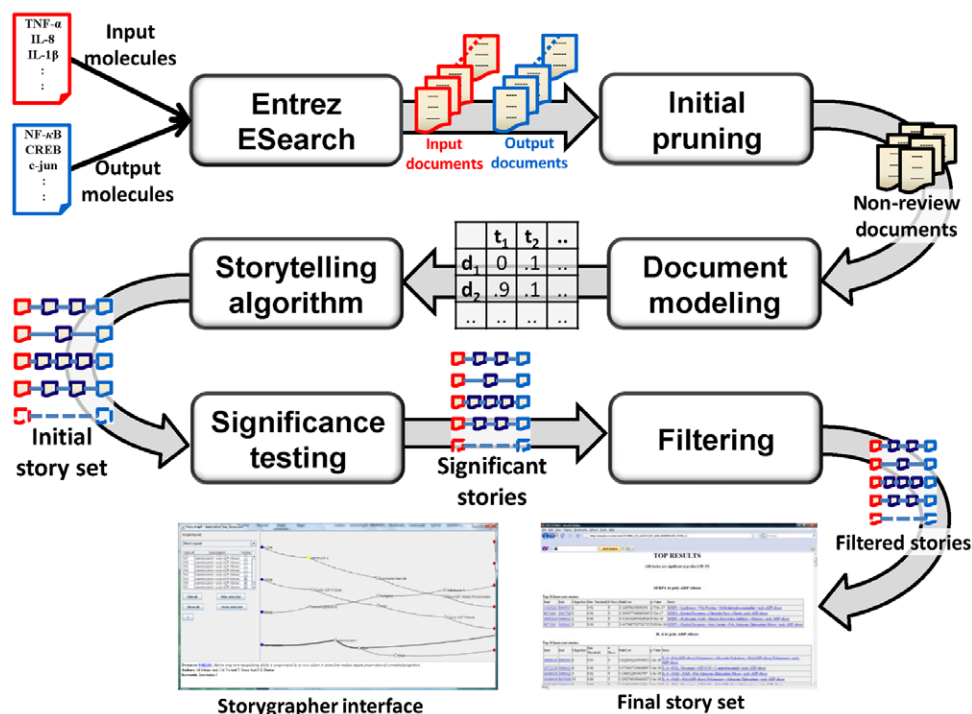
TNF-α
IL-8
IL-1β
:
:

Input molecules

NF-κB
CREB
c-jun
:
:

Output molecules

Entrez ESearch

Input documents

Output documents

Initial pruning

Non-review documents

|  | $t_1$ | $t_2$ | .. |
|---|---|---|---|
| $d_1$ | 0 | .1 | .. |
| $d_2$ | .9 | .1 | .. |
| .. | .. | .. | .. |

Storytelling algorithm

Document modeling

Initial story set

Significance testing

Significant stories

Filtering

Filtered stories

TOP RESULTS

Storygrapher interface

Final story set